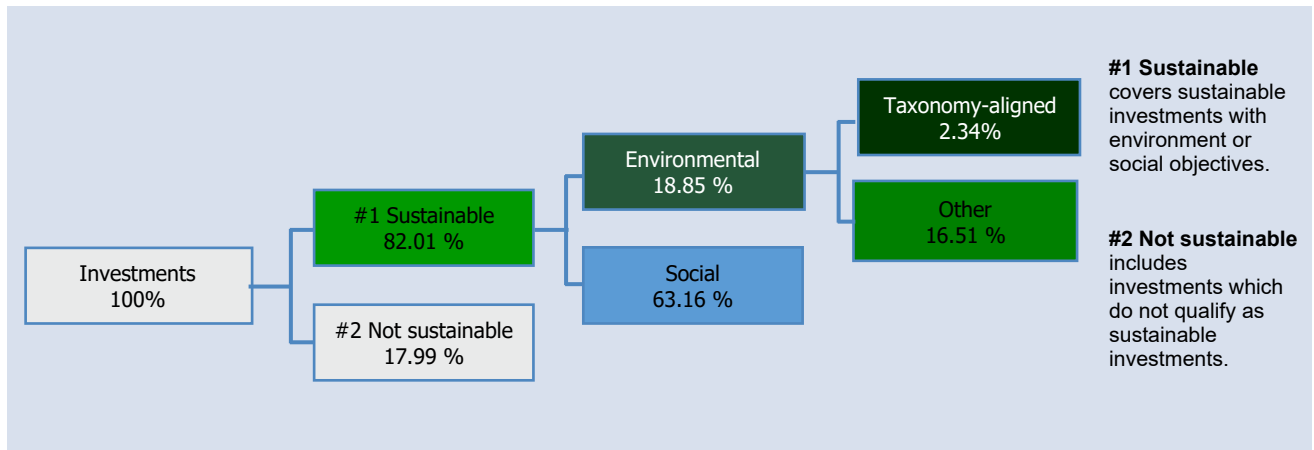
Investments
100%

#1 Sustainable
82.01 %

#2 Not sustainable
17.99 %

Environmental
18.85 %

Social
63.16 %

Taxonomy-aligned
2.34%

Other
16.51 %

**#1 Sustainable** covers sustainable investments with environment or social objectives.

**#2 Not sustainable** includes investments which do not qualify as sustainable investments.